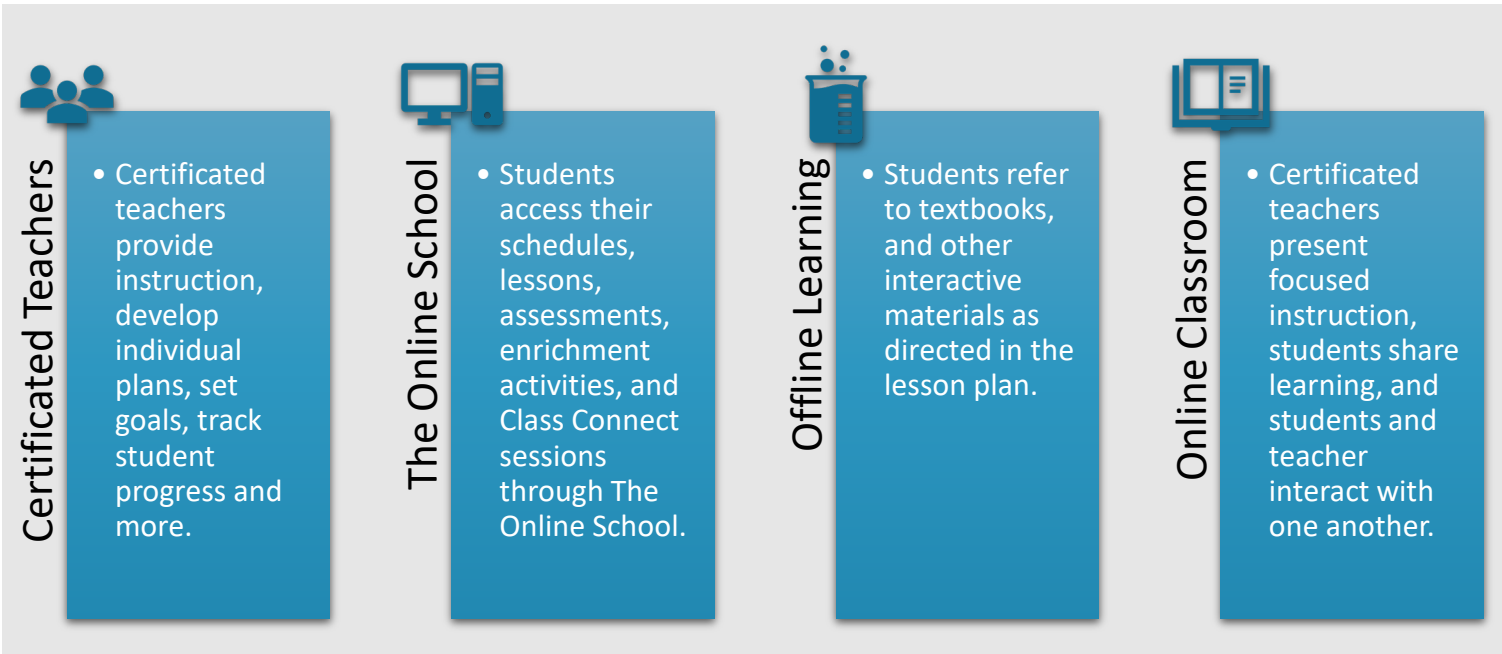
Certificated Teachers

• Certificated teachers provide instruction, develop individual plans, set goals, track student progress and more.

The Online School

• Students access their schedules, lessons, assessments, enrichment activities, and Class Connect sessions through The Online School.

Offline Learning

• Students refer to textbooks, and other interactive materials as directed in the lesson plan.

Online Classroom

• Certificated teachers present focused instruction, students share learning, and students and teacher interact with one another.